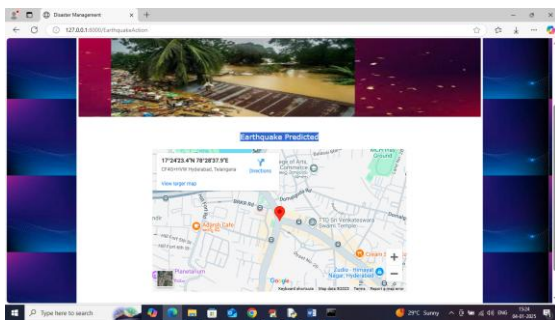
Disaster Management
127.0.0.1:8000/EarthquakeAction

Earthquake Predicted

17°24'23.4"N 78°28'37.5"E
CF4G+HVW Hyderabad, Telangana
Directions
View larger map

Google
Keyboard shortcuts Map data ©2025 Terms Report a map error

Type here to search
29°C Sunny
15:24
06-01-2025